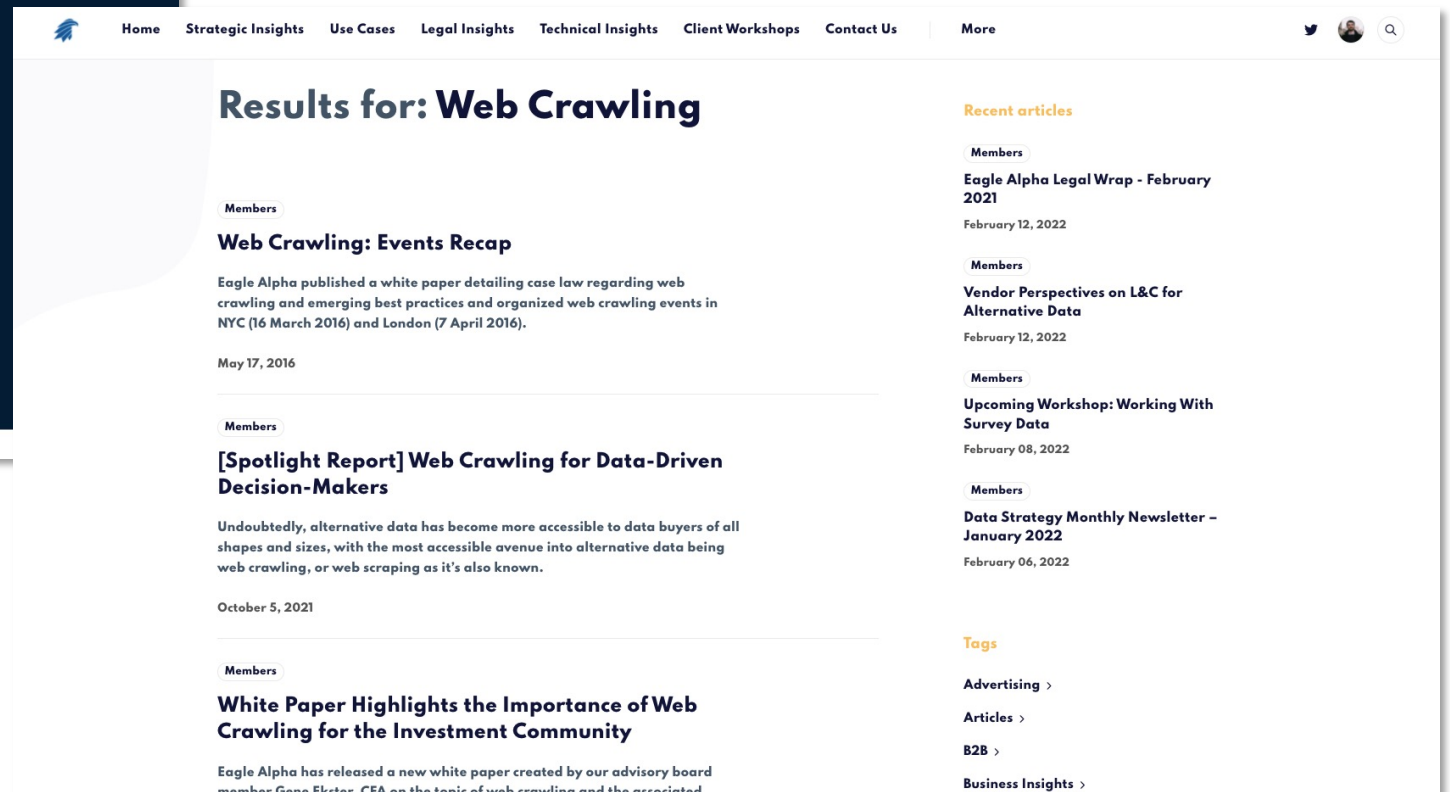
Home Strategic Insights Use Cases Legal Insights Technical Insights Client Workshops Contact Us More

Results for: Web Crawling

Members

Web Crawling: Events Recap

Eagle Alpha published a white paper detailing case law regarding web crawling and emerging best practices and organized web crawling events in NYC (16 March 2016) and London (7 April 2016).

May 17, 2016

Members

[Spotlight Report] Web Crawling for Data-Driven Decision-Makers

Undoubtedly, alternative data has become more accessible to data buyers of all shapes and sizes, with the most accessible avenue into alternative data being web crawling, or web scraping as it's also known.

October 5, 2021

Members

White Paper Highlights the Importance of Web Crawling for the Investment Community

Eagle Alpha has released a new white paper created by our advisory board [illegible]

Recent articles

Members

Eagle Alpha Legal Wrap - February 2021

February 12, 2022

Members

Vendor Perspectives on L&C for Alternative Data

February 12, 2022

Members

Upcoming Workshop: Working With Survey Data

February 08, 2022

Members

Data Strategy Monthly Newsletter – January 2022

February 06, 2022

Tags

Advertising ›

Articles ›

B2B ›

Business Insights ›